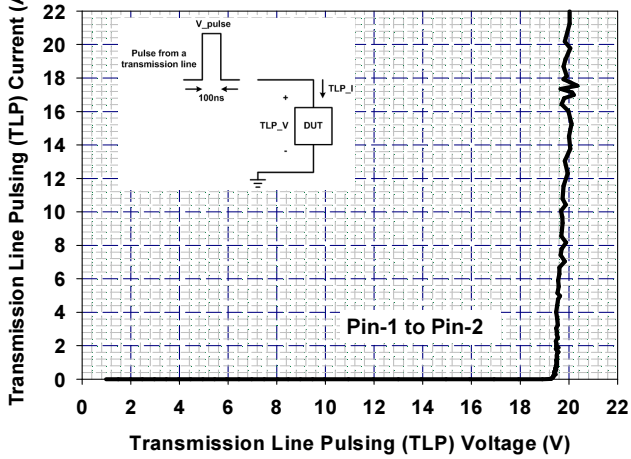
Transmission Line Pulsing (TLP) Current (A

22
20
18
16
14
12
10
8
6
4
2
0

V_pulse

Pulse from a transmission line

100ns

TLP_I

+

TLP_V

DUT

-

Pin-1 to Pin-2

0 2 4 6 8 10 12 14 16 18 20 22

Transmission Line Pulsing (TLP) Voltage (V)